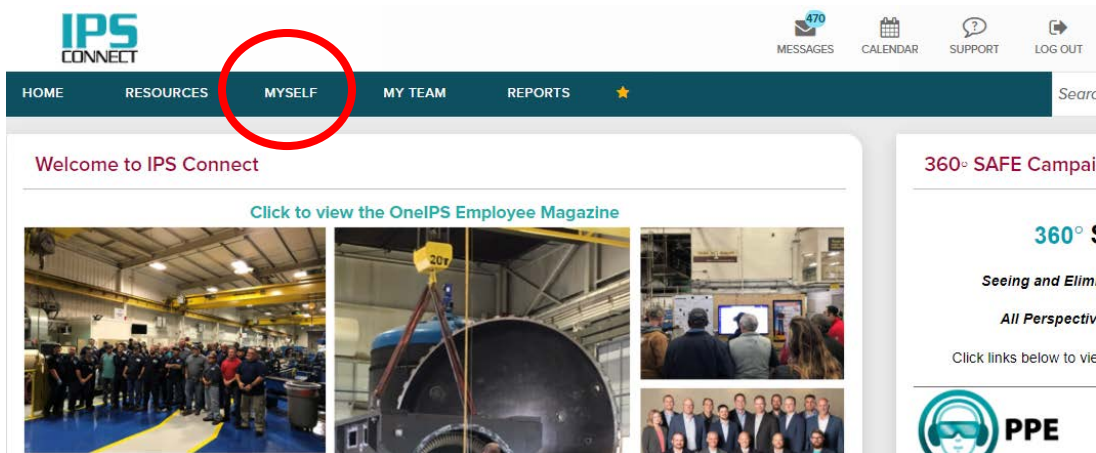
IPS CONNECT

470 MESSAGES CALENDAR SUPPORT LOG OUT

HOME RESOURCES MYSELF MY TEAM REPORTS

Searc

Welcome to IPS Connect

Click to view the OneIPS Employee Magazine

20T

360◦ SAFE Campai

360° S

Seeing and Elimi

All Perspectiv

Click links below to vie

PPE